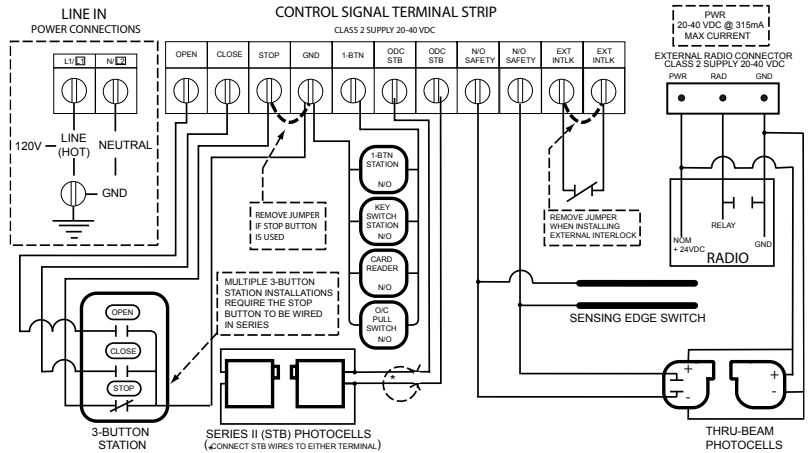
LINE IN
POWER CONNECTIONS

L1/L3 N/L2

120V — LINE (HOT) NEUTRAL

GND

CONTROL SIGNAL TERMINAL STRIP
CLASS 2 SUPPLY 20-40 VDC

| OPEN | CLOSE | STOP | GND | 1-BTN | ODC STB | ODC STB | N/O SAFETY | N/O SAFETY | EXT INTLK | EXT INTLK |
|---|---|---|---|---|---|---|---|---|---|---|

PWR
20-40 VDC @ 315mA
MAX CURRENT

EXTERNAL RADIO CONNECTOR
CLASS 2 SUPPLY 20-40 VDC
PWR RAD GND

1-BTN STATION N/O

KEY SWITCH STATION N/O

CARD READER N/O

O/C PULL SWITCH N/O

REMOVE JUMPER IF STOP BUTTON IS USED

REMOVE JUMPER WHEN INSTALLING EXTERNAL INTERLOCK

NOM + 24VDC

RELAY

GND

RADIO

MULTIPLE 3-BUTTON STATION INSTALLATIONS REQUIRE THE STOP BUTTON TO BE WIRED IN SERIES

OPEN
CLOSE
STOP

3-BUTTON STATION

SENSING EDGE SWITCH

*

+
-

+
-

SERIES II (STB) PHOTOCELLS
(*CONNECT STB WIRES TO EITHER TERMINAL)

THRU-BEAM PHOTOCELLS